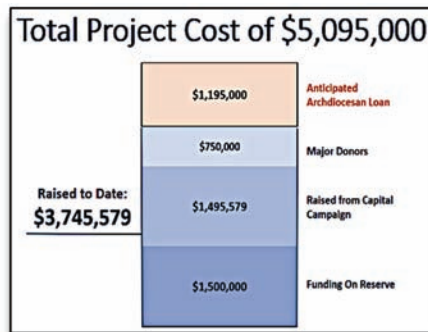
Total Project Cost of $5,095,000

$1,195,000

Anticipated Archdiocesan Loan

$750,000

Major Donors

Raised to Date:
$3,745,579

$1,495,579

Raised from Capital Campaign

$1,500,000

Funding On Reserve